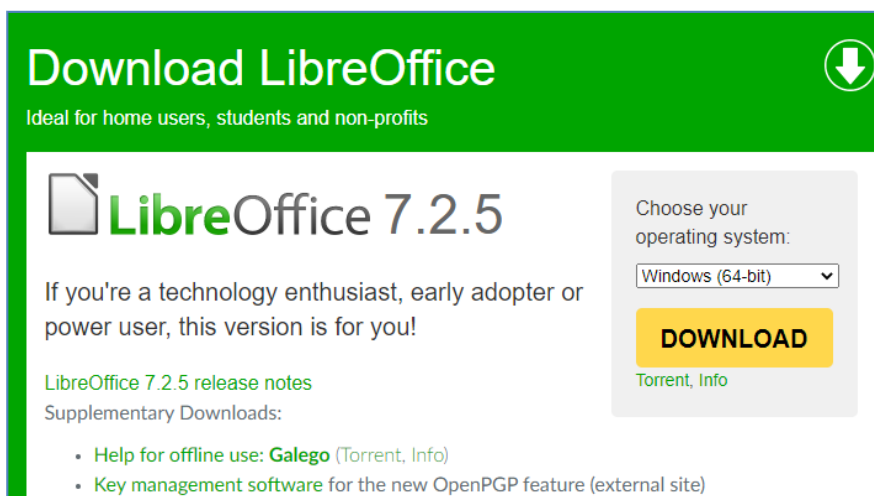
Download LibreOffice

Ideal for home users, students and non-profits

LibreOffice 7.2.5

If you're a technology enthusiast, early adopter or power user, this version is for you!

LibreOffice 7.2.5 release notes

Supplementary Downloads:

- Help for offline use: Galego (Torrent, Info)
- Key management software for the new OpenPGP feature (external site)

Choose your operating system:

Windows (64-bit)

DOWNLOAD

Torrent, Info